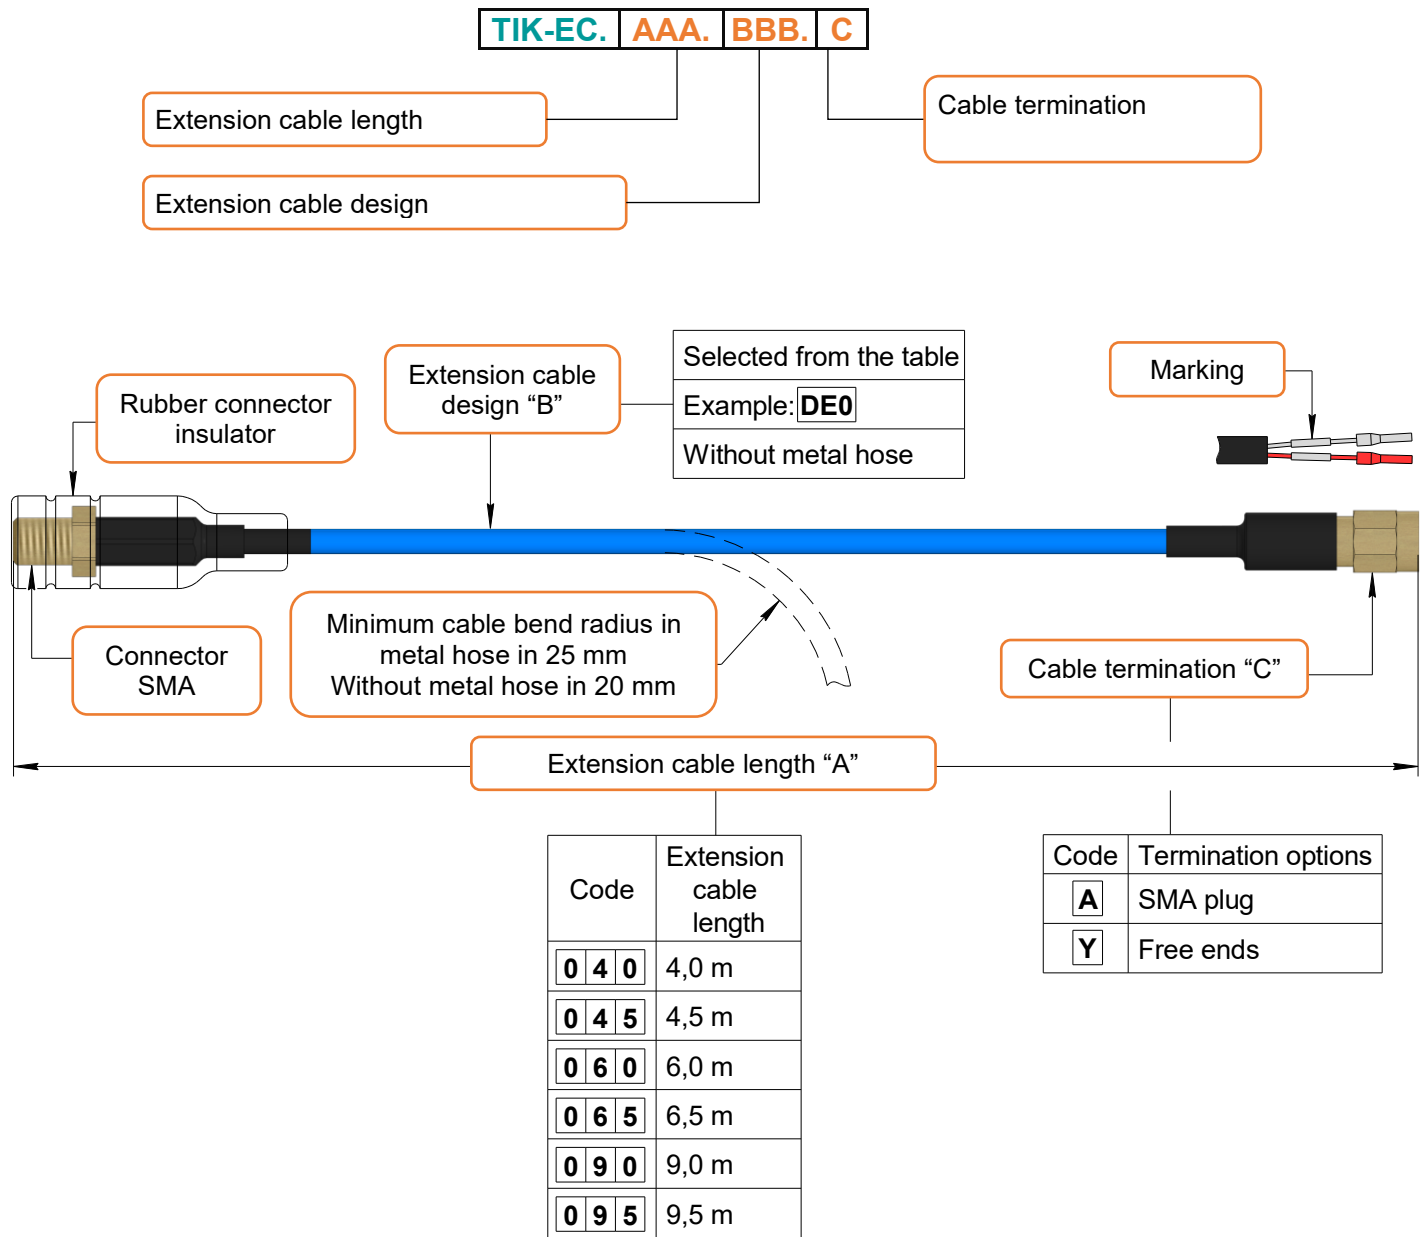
TIK-EC. AAA. BBB. C

Extension cable length

Extension cable design

Cable termination

Rubber connector insulator

Extension cable design “B”

| Selected from the table |
|---|
| Example: DE0 |
| Without metal hose |

Marking

Connector SMA

Minimum cable bend radius in metal hose in 25 mm
Without metal hose in 20 mm

Cable termination “C”

Extension cable length “A”

| Code | Extension cable length |
|---|---|
| 0 4 0 | 4,0 m |
| 0 4 5 | 4,5 m |
| 0 6 0 | 6,0 m |
| 0 6 5 | 6,5 m |
| 0 9 0 | 9,0 m |
| 0 9 5 | 9,5 m |

| Code | Termination options |
|---|---|
| A | SMA plug |
| Y | Free ends |